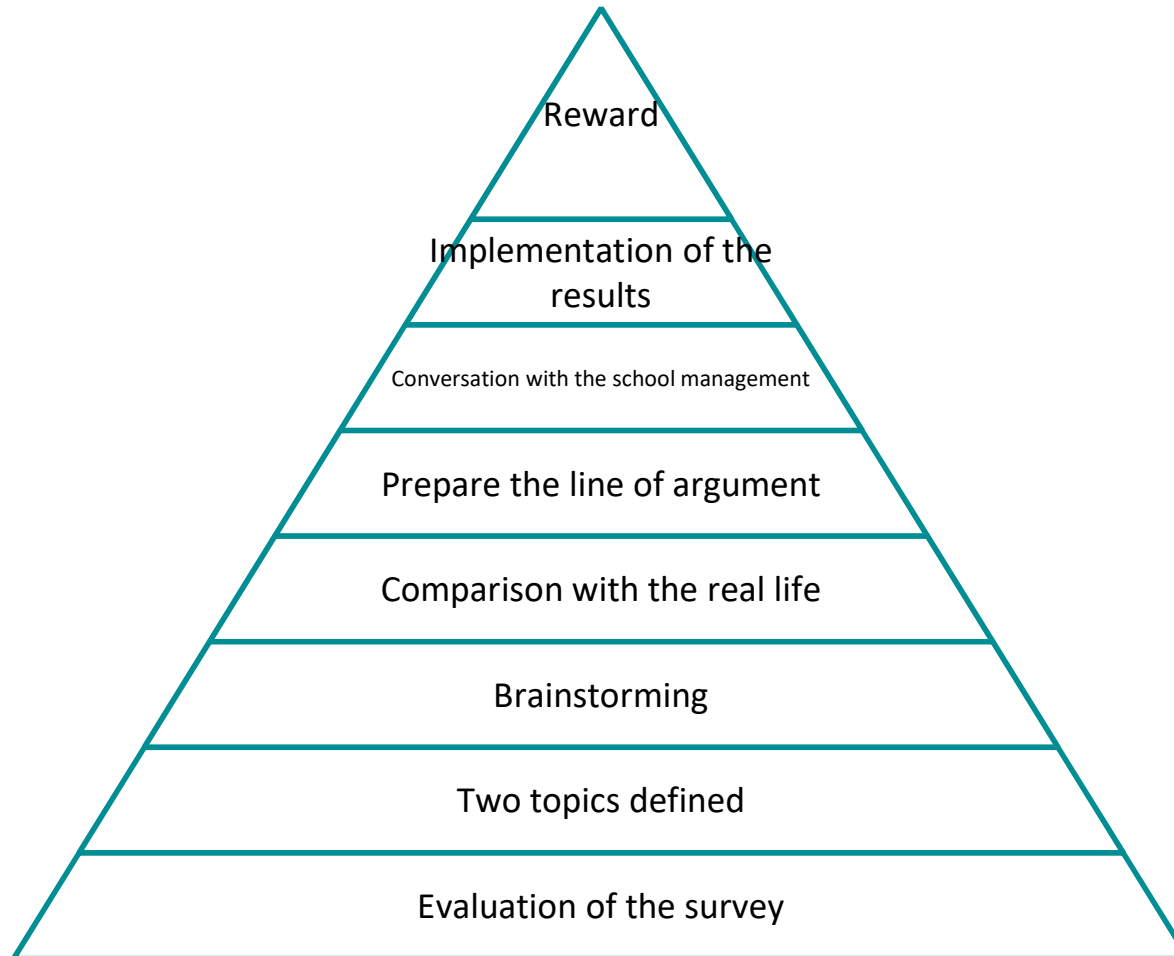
Reward

Implementation of the results

Conversation with the school management

Prepare the line of argument

Comparison with the real life

Brainstorming

Two topics defined

Evaluation of the survey